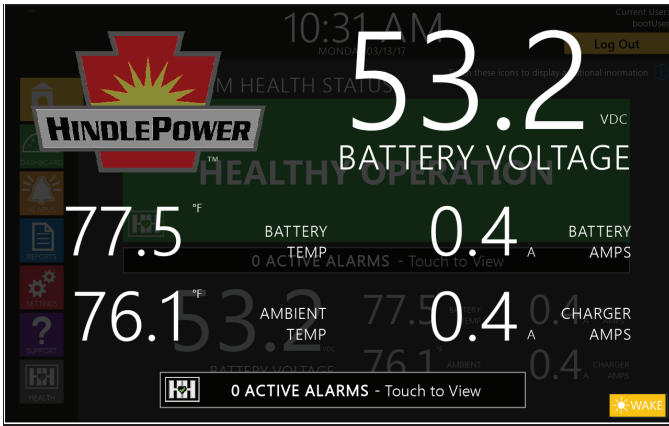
10:31 AM
MONDAY 03/13/17
Current User
bootUser
Log Out
HINDLEPOWER
TM
53.2
VDC
BATTERY VOLTAGE
M HEALTH STATUS
these icons to display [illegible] information
HEALTHY OPERATION
77.5
°F
BATTERY TEMP
0.4
A
BATTERY AMPS
0 ACTIVE ALARMS - Touch to View
76.1
°F
AMBIENT TEMP
0.4
A
CHARGER AMPS
DASHBOARD
REPORTS
SETTINGS
SUPPORT
HEALTH
0 ACTIVE ALARMS - Touch to View
WAKE